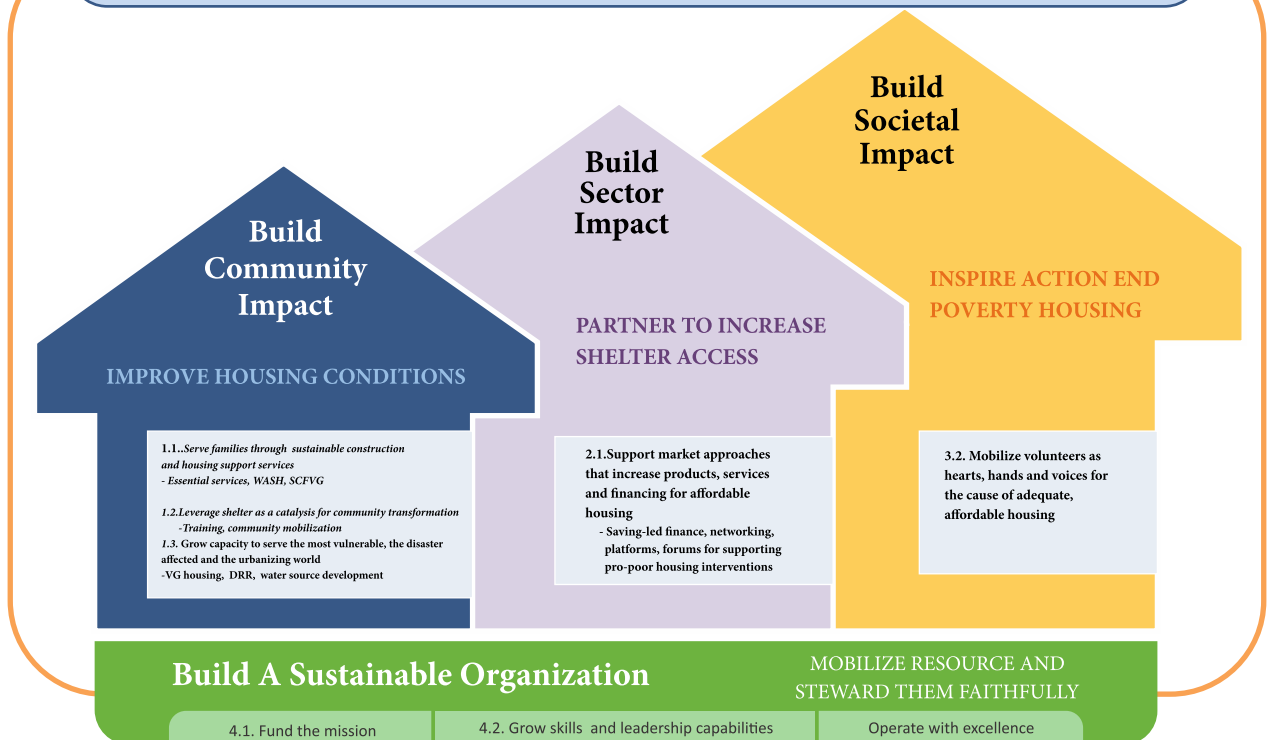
Build Community Impact

IMPROVE HOUSING CONDITIONS

1.1..Serve families through sustainable construction and housing support services
- Essential services, WASH, SCFVG

1.2.Leverage shelter as a catalysis for community transformation
-Training, community mobilization

1.3. Grow capacity to serve the most vulnerable, the disaster affected and the urbanizing world
-VG housing, DRR, water source development

Build Sector Impact

PARTNER TO INCREASE SHELTER ACCESS

2.1.Support market approaches that increase products, services and financing for affordable housing
- Saving-led finance, networking, platforms, forums for supporting pro-poor housing interventions

Build Societal Impact

INSPIRE ACTION END POVERTY HOUSING

3.2. Mobilize volunteers as hearts, hands and voices for the cause of adequate, affordable housing

Build A Sustainable Organization

MOBILIZE RESOURCE AND STEWARD THEM FAITHFULLY

4.1. Fund the mission

4.2. Grow skills and leadership capabilities

Operate with excellence